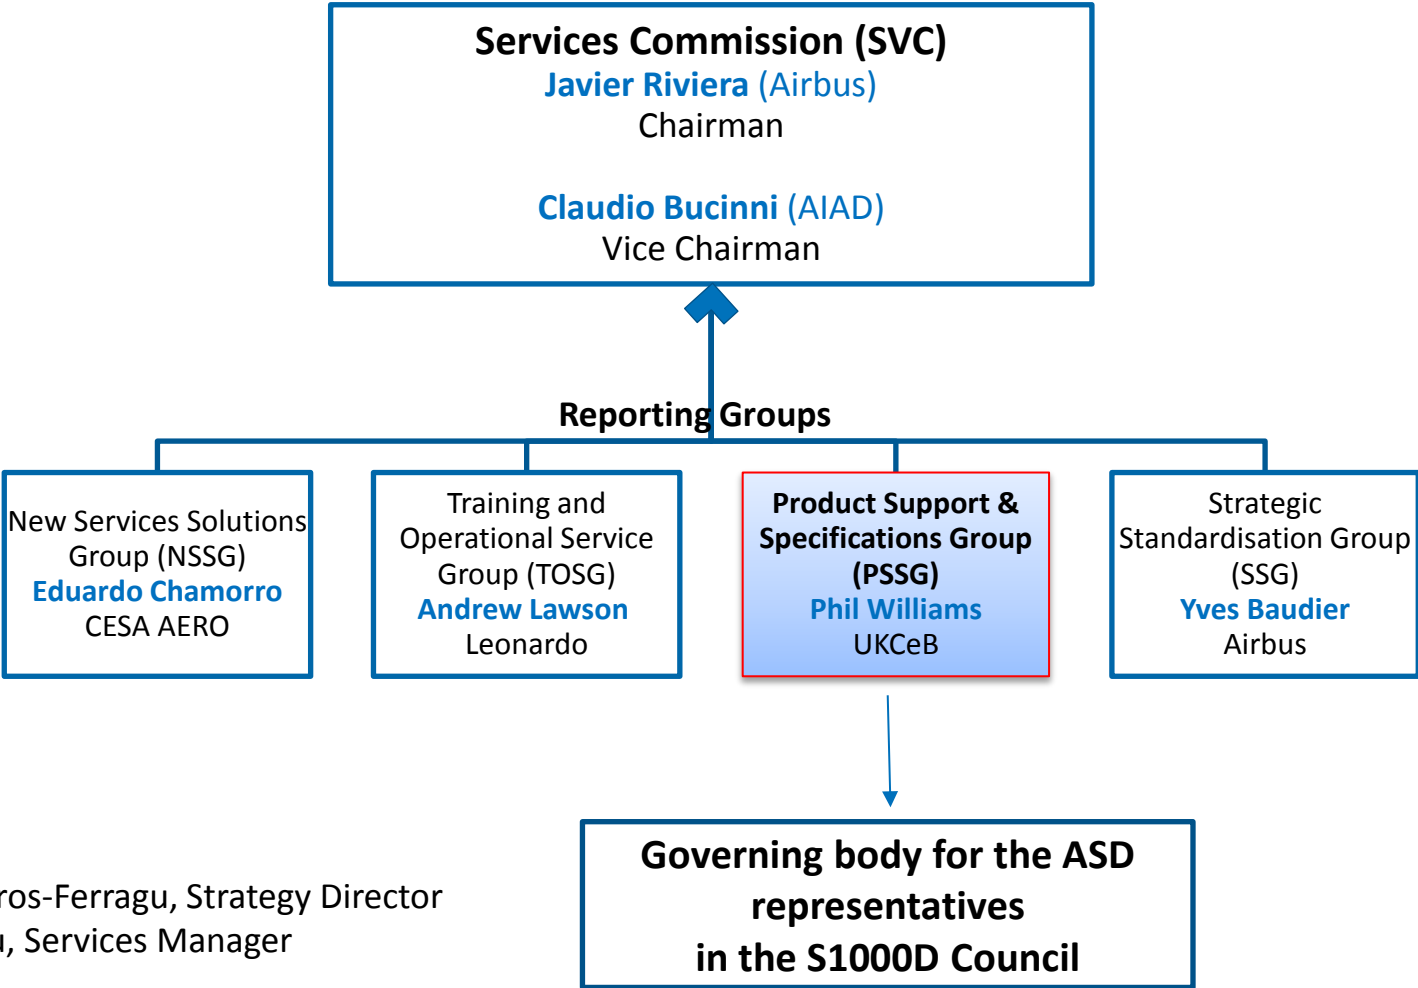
Services Commission (SVC)
Javier Riviera (Airbus)
Chairman

Claudio Bucinni (AIAD)
Vice Chairman

Reporting Groups

New Services Solutions Group (NSSG)
Eduardo Chamorro
CESA AERO

Training and Operational Service Group (TOSG)
Andrew Lawson
Leonardo

Product Support & Specifications Group (PSSG)
Phil Williams
UKCeB

Strategic Standardisation Group (SSG)
Yves Baudier
Airbus

Governing body for the ASD representatives
in the S1000D Council

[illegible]ros-Ferragu, Strategy Director
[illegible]u, Services Manager